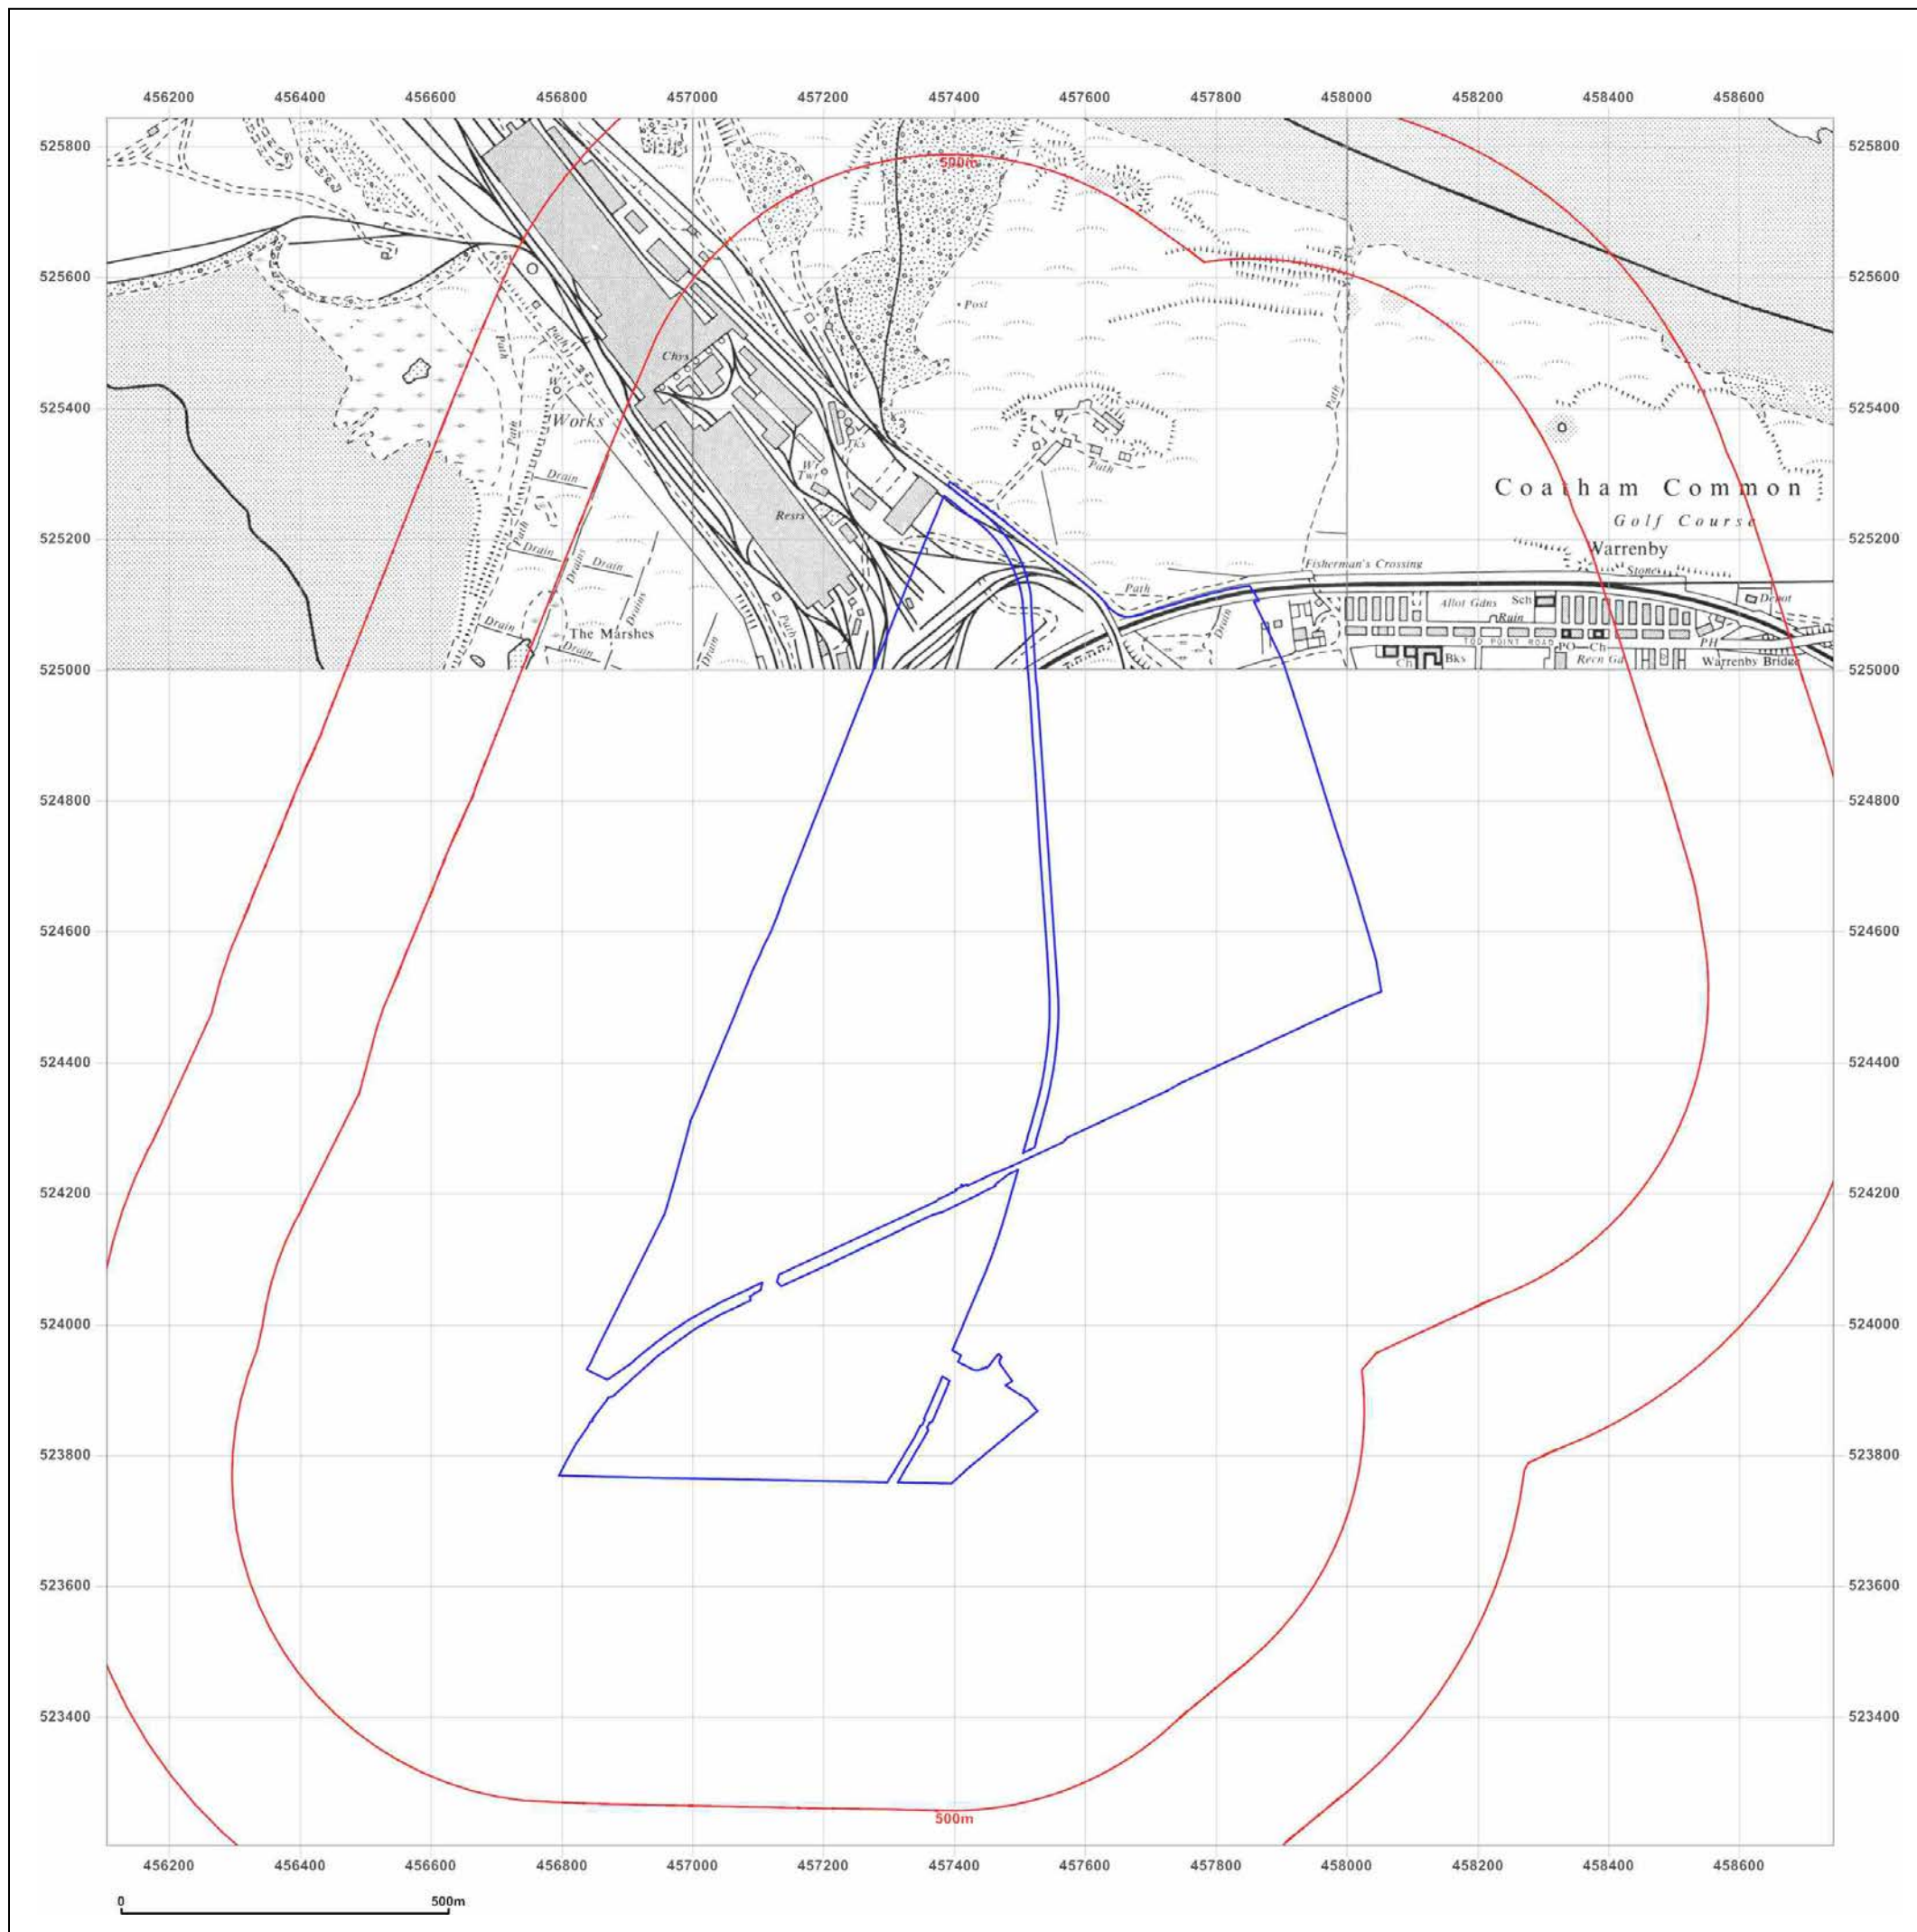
456200 456400 456600 456800 457000 457200 457400 457600 457800 458000 458200 458400 458600

525800
525600
525400
525200
525000
524800
524600
524400
524200
524000
523800
523600
523400

500m

Post

Chys

Works

Path

Drain

Path

Drain

Drains

Drain

Drain

Drains

Path

The Marshes

Drain

Drain

Drain

W Twr

Tks

Resrs

Path

Path

Path

Coatham Common

Golf Course

Warrenby

Stone

Fisherman's Crossing

Path

Drain

Allot Gdns

Sch

Ruin

TOD POINT ROAD

PO

Ch

Recn Gd

Ch

Bks

PH

Depot

Warrenby Bridge

500m

0 500m